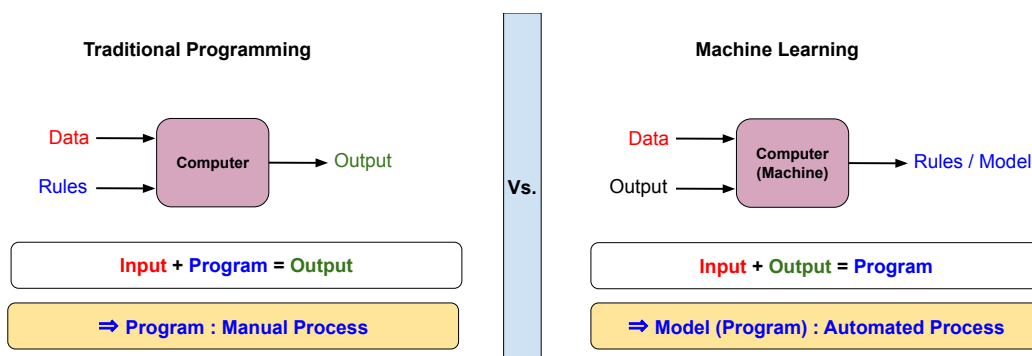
Traditional Programming

Data

Rules

Computer

Output

Input + Program = Output

⇒ Program : Manual Process

Vs.

Machine Learning

Data

Output

Computer (Machine)

Rules / Model

Input + Output = Program

⇒ Model (Program) : Automated Process